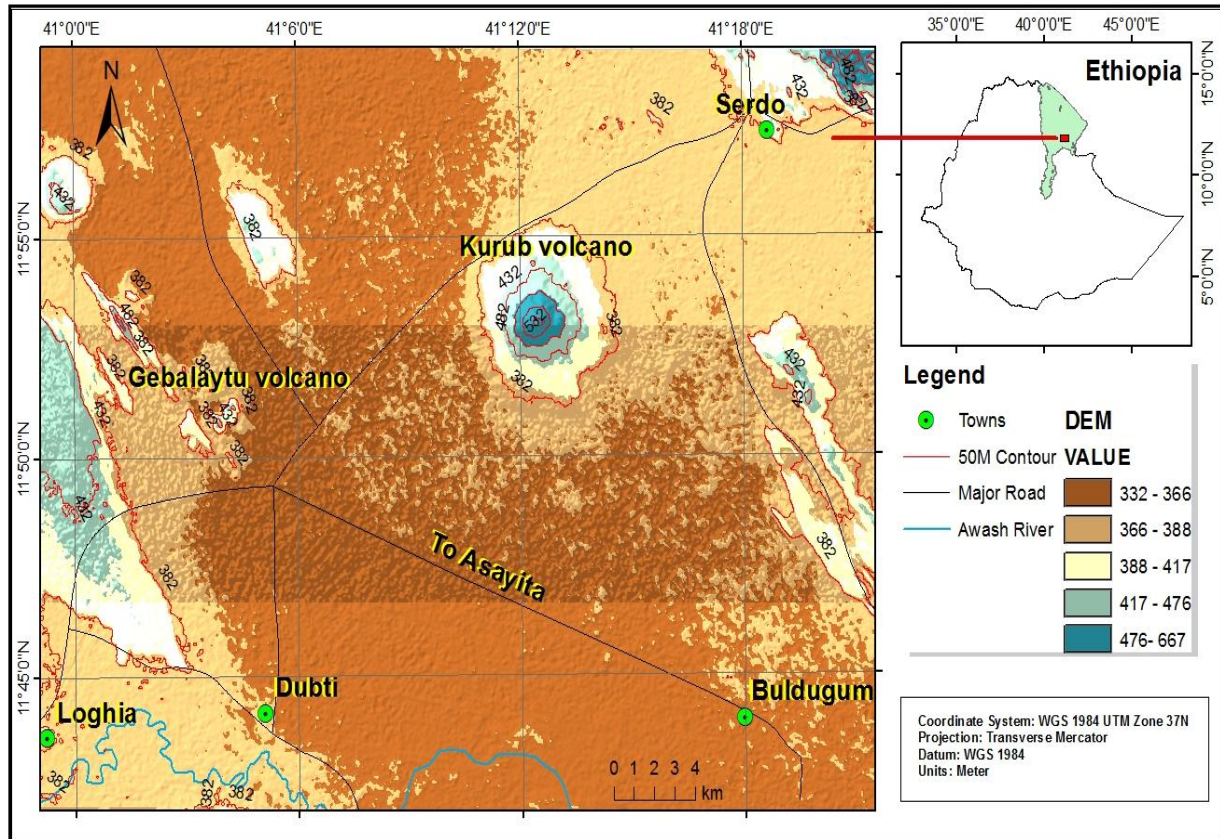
41°0'0"E 41°6'0"E 41°12'0"E 41°18'0"E

35°0'0"E 40°0'0"E 45°0'0"E

Ethiopia

15°0'0"N
10°0'0"N
5°0'0"N

N

Serdo

382
432
382
432
382
382
482
382
432
382
432
482
532
382
382
432
382
382
382
432
482
382
382
382
382
382

11°55'0"N
11°50'0"N
11°45'0"N

Kurub volcano

Gebalaytu volcano

To Asayita

Loghia

Dubti

Buldugum

0 1 2 3 4
km

Legend

Towns
50M Contour
Major Road
Awash River

DEM
VALUE

332 - 366
366 - 388
388 - 417
417 - 476
476- 667

Coordinate System: WGS 1984 UTM Zone 37N
Projection: Transverse Mercator
Datum: WGS 1984
Units: Meter